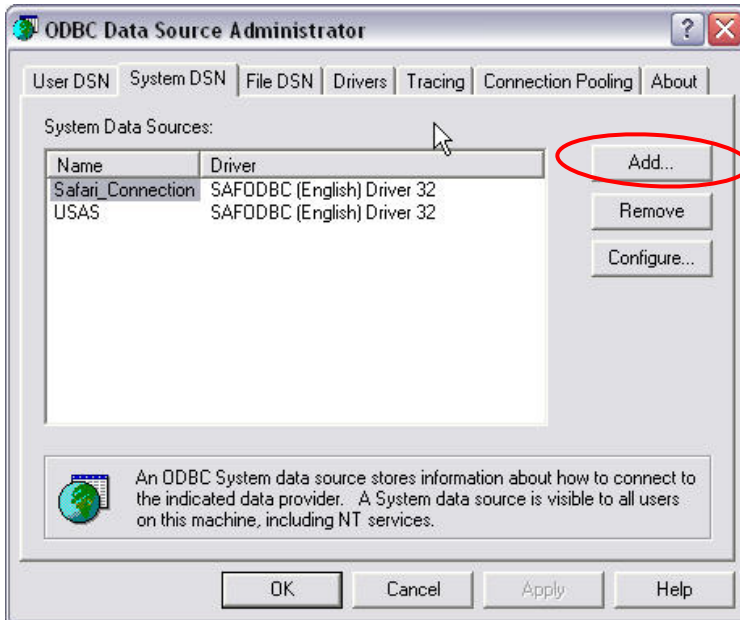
ODBC Data Source Administrator

? X

User DSN | System DSN | File DSN | Drivers | Tracing | Connection Pooling | About

System Data Sources:

| Name | Driver |
|---|---|
| Safari_Connection | SAFODBC (English) Driver 32 |
| USAS | SAFODBC (English) Driver 32 |

Add...

Remove

Configure...

An ODBC System data source stores information about how to connect to the indicated data provider. A System data source is visible to all users on this machine, including NT services.

OK | Cancel | Apply | Help